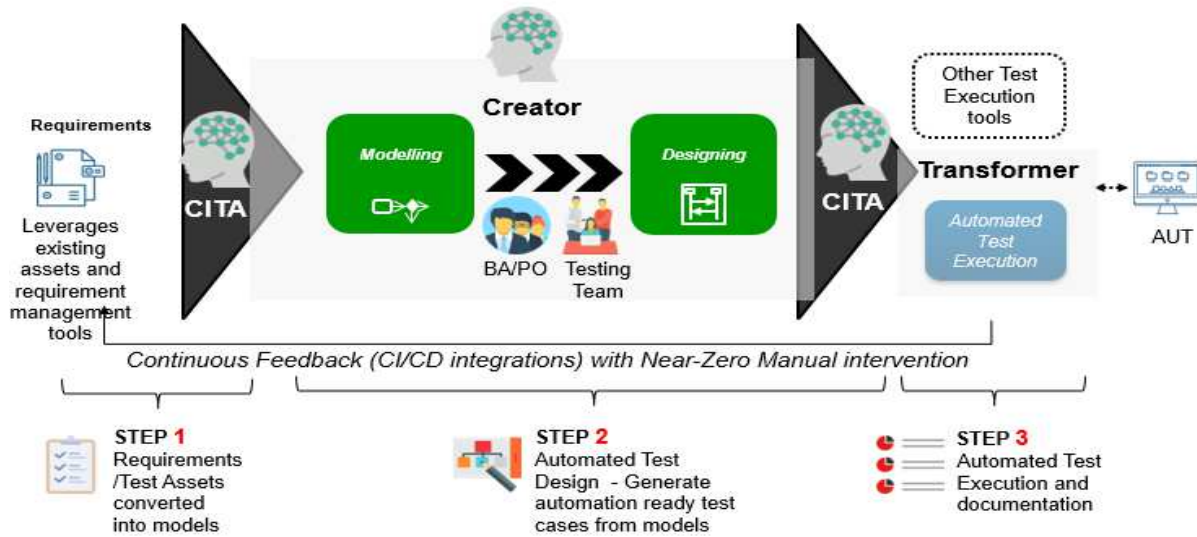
Requirements

Leverages existing assets and requirement management tools

CITA

Creator

Modelling

Designing

BA/PO

Testing Team

CITA

Other Test Execution tools

Transformer

Automated Test Execution

AUT

Continuous Feedback (CI/CD integrations) with Near-Zero Manual intervention

STEP 1
Requirements /Test Assets converted into models

STEP 2
Automated Test Design - Generate automation ready test cases from models

STEP 3
Automated Test Execution and documentation